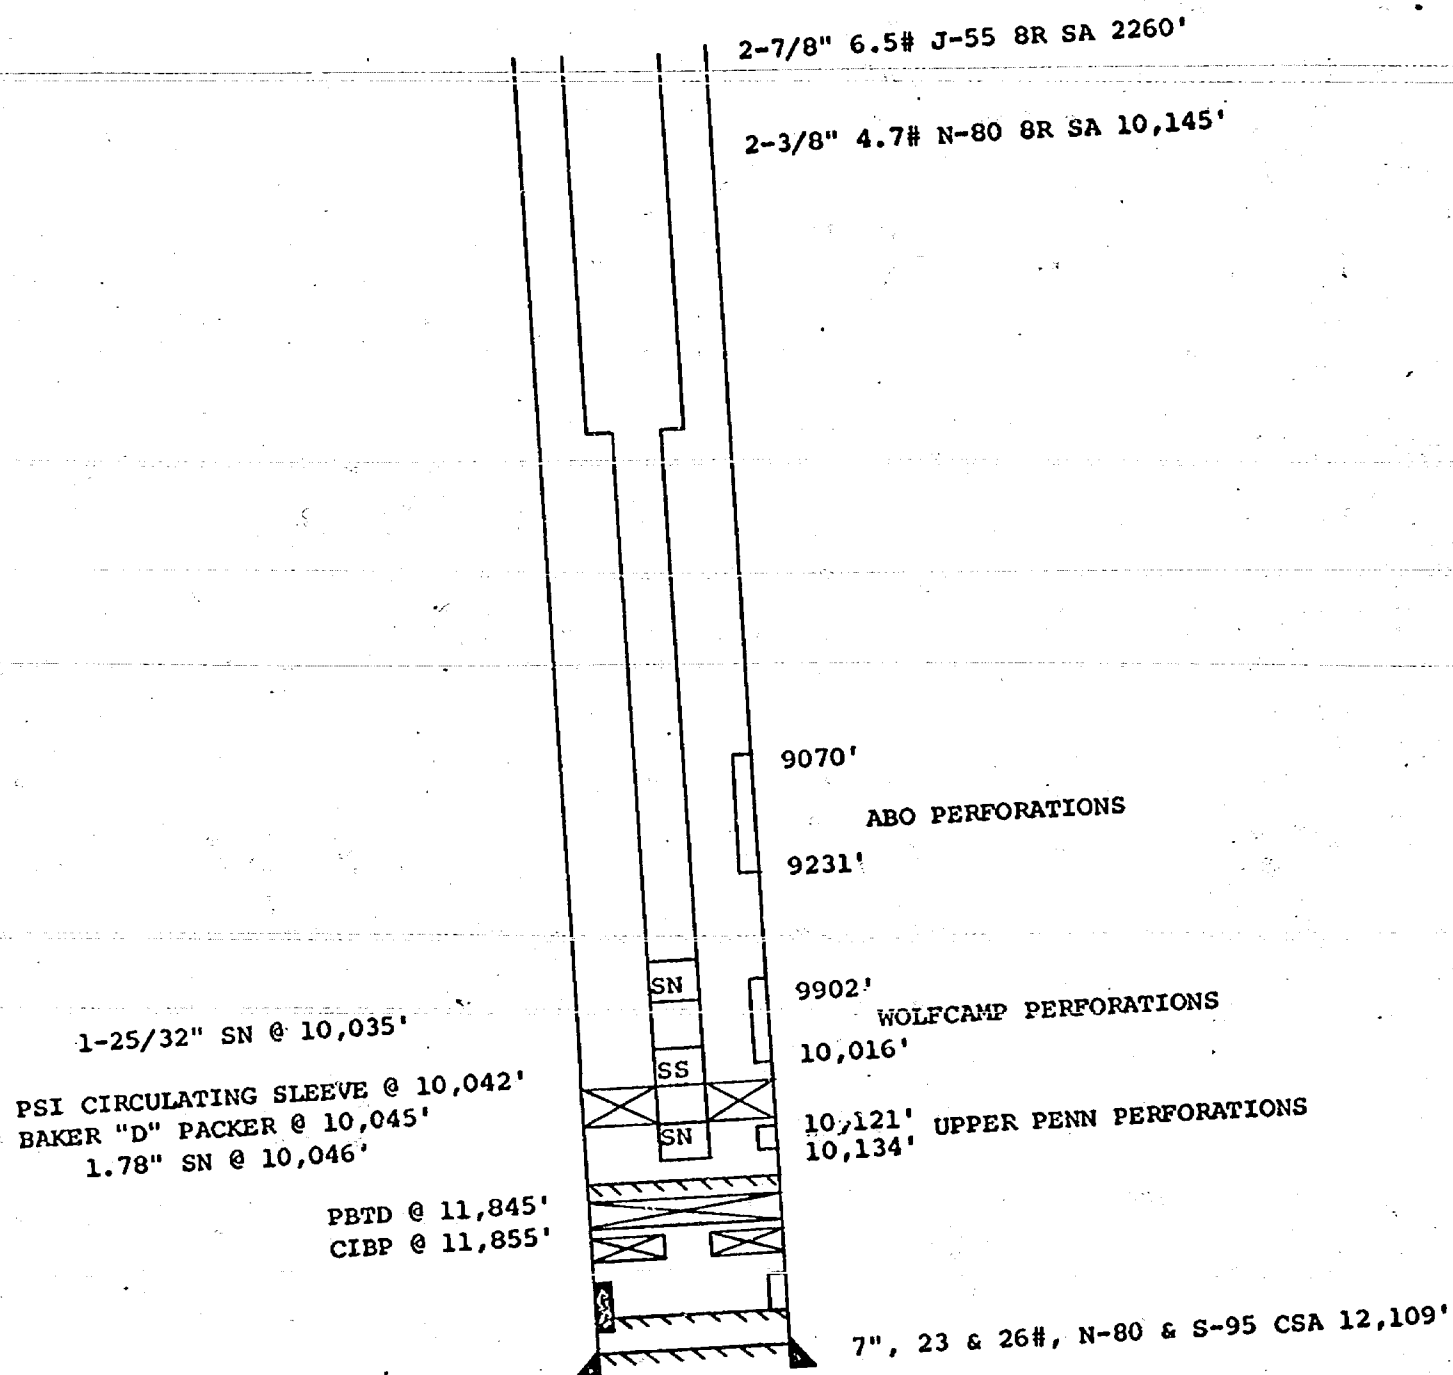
2-7/8" 6.5# J-55 8R SA 2260'

2-3/8" 4.7# N-80 8R SA 10,145'

9070'

ABO PERFORATIONS

9231'

SN

9902'

WOLFCAMP PERFORATIONS

1-25/32" SN @ 10,035'

10,016'

SS

PSI CIRCULATING SLEEVE @ 10,042'
BAKER "D" PACKER @ 10,045'
1.78" SN @ 10,046'

SN

10,121' UPPER PENN PERFORATIONS
10,134'

PBTD @ 11,845'
CIBP @ 11,855'

7", 23 & 26#, N-80 & S-95 CSA 12,109'